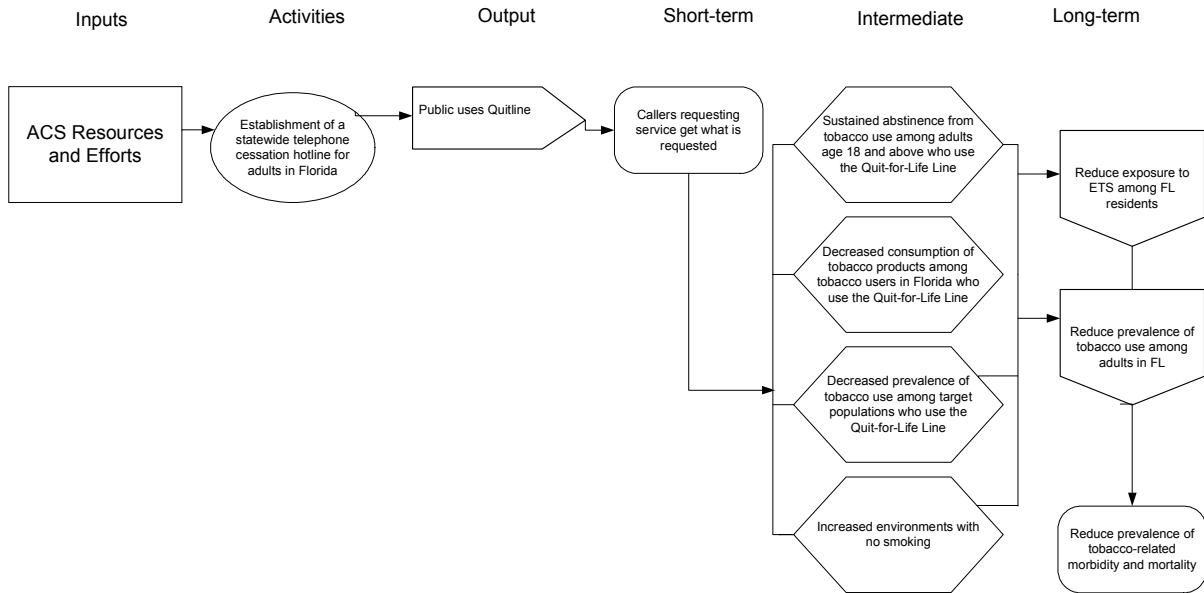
Inputs

Activities

Output

Short-term

Intermediate

Long-term

ACS Resources and Efforts

Establishment of a statewide telephone cessation hotline for adults in Florida

Public uses Quitline

Callers requesting service get what is requested

Sustained abstinence from tobacco use among adults age 18 and above who use the Quit-for-Life Line

Decreased consumption of tobacco products among tobacco users in Florida who use the Quit-for-Life Line

Decreased prevalence of tobacco use among target populations who use the Quit-for-Life Line

Increased environments with no smoking

Reduce exposure to ETS among FL residents

Reduce prevalence of tobacco use among adults in FL

Reduce prevalence of tobacco-related morbidity and mortality